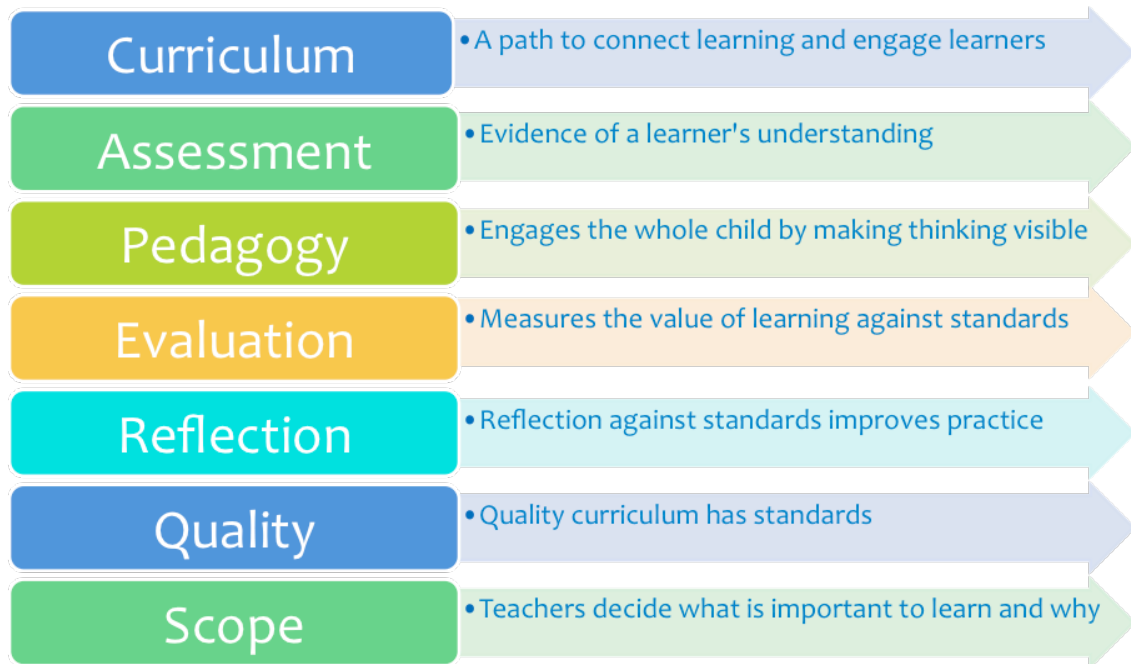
Curriculum

• A path to connect learning and engage learners

Assessment

• Evidence of a learner's understanding

Pedagogy

• Engages the whole child by making thinking visible

Evaluation

• Measures the value of learning against standards

Reflection

• Reflection against standards improves practice

Quality

• Quality curriculum has standards

Scope

• Teachers decide what is important to learn and why